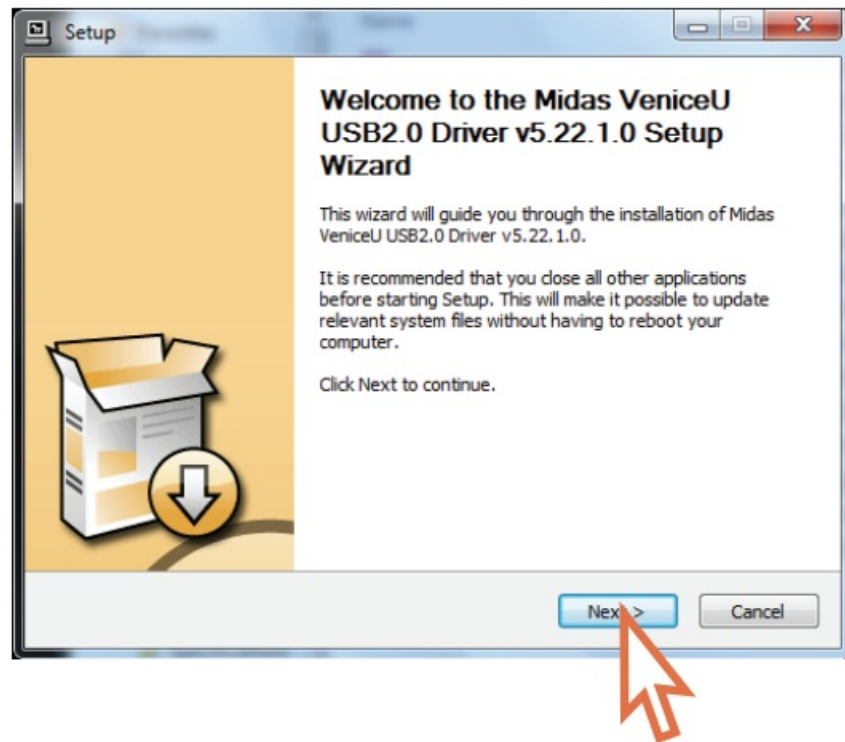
Setup

Welcome to the Midas VeniceU USB2.0 Driver v5.22.1.0 Setup Wizard

This wizard will guide you through the installation of Midas VeniceU USB2.0 Driver v5.22.1.0.

It is recommended that you close all other applications before starting Setup. This will make it possible to update relevant system files without having to reboot your computer.

Click Next to continue.

Next >

Cancel